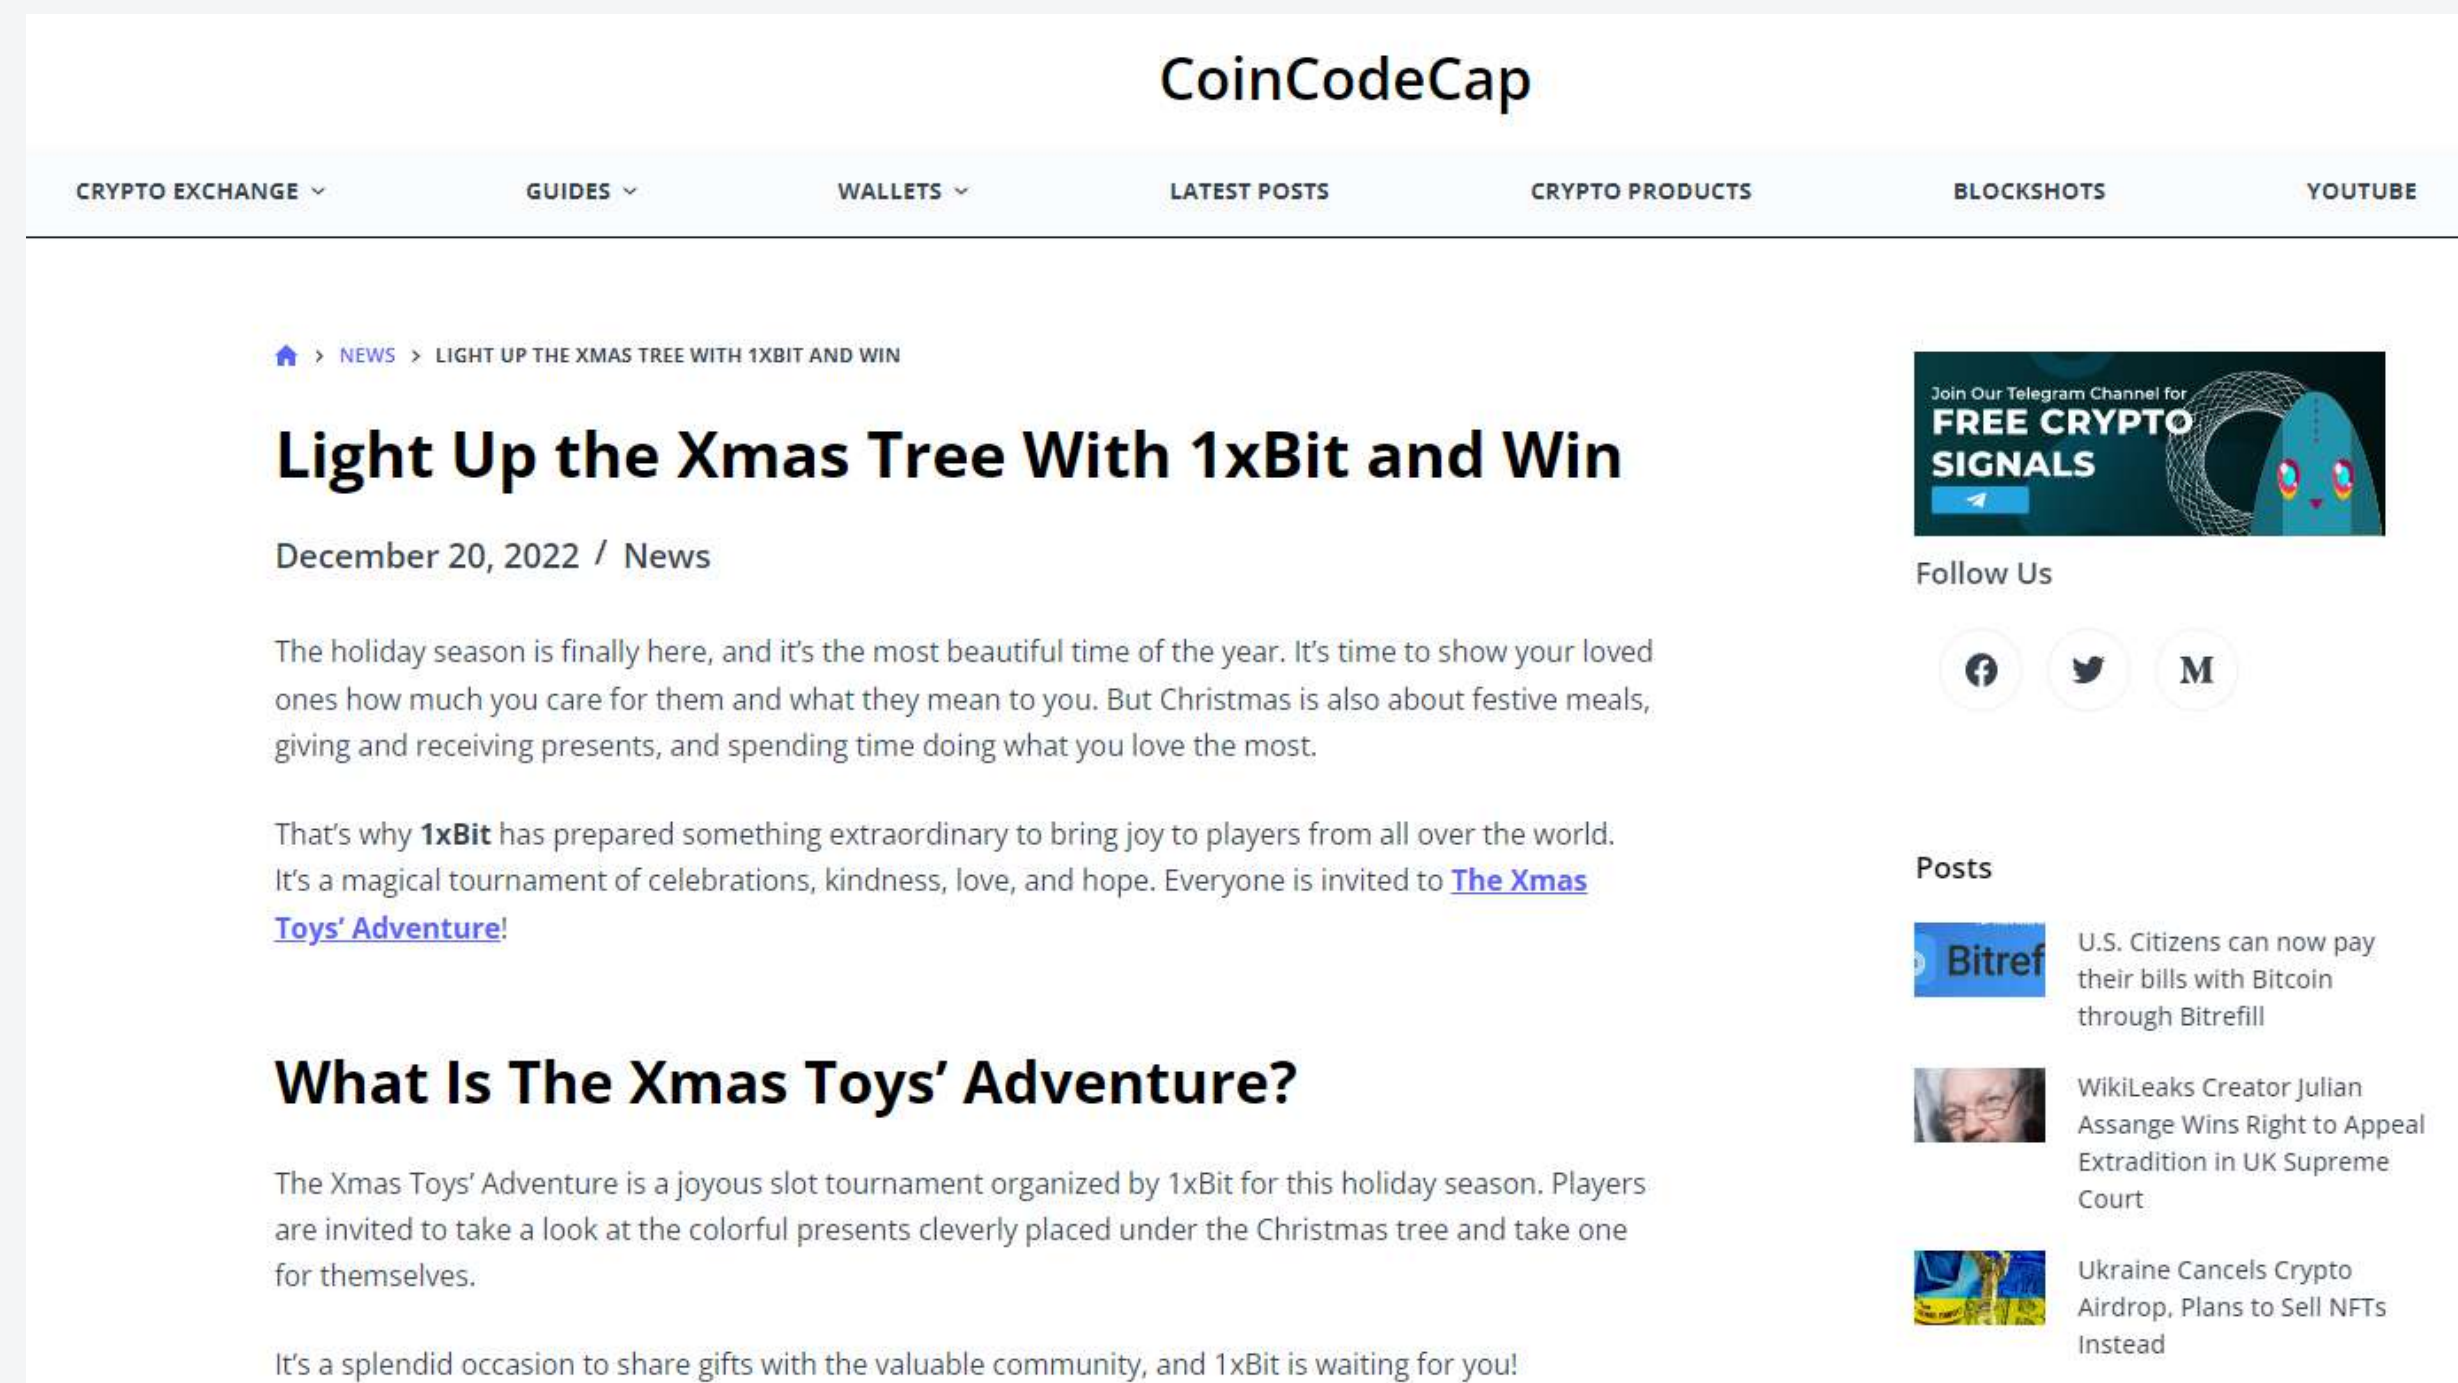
CoinCodeCap

CRYPTO EXCHANGE GUIDES WALLETS LATEST POSTS CRYPTO PRODUCTS BLOCKSHOTS YOUTUBE

NEWS > LIGHT UP THE XMAS TREE WITH 1XBIT AND WIN

Light Up the Xmas Tree With 1xBit and Win

December 20, 2022 / News

The holiday season is finally here, and it's the most beautiful time of the year. It's time to show your loved ones how much you care for them and what they mean to you. But Christmas is also about festive meals, giving and receiving presents, and spending time doing what you love the most.

That's why **1xBit** has prepared something extraordinary to bring joy to players from all over the world. It's a magical tournament of celebrations, kindness, love, and hope. Everyone is invited to The Xmas Toys' Adventure!

What Is The Xmas Toys' Adventure?

The Xmas Toys' Adventure is a joyous slot tournament organized by 1xBit for this holiday season. Players are invited to take a look at the colorful presents cleverly placed under the Christmas tree and take one for themselves.

It's a splendid occasion to share gifts with the valuable community, and 1xBit is waiting for you!

Join Our Telegram Channel for
FREE CRYPTO SIGNALS

Follow Us

M

Posts

Bitref

U.S. Citizens can now pay their bills with Bitcoin through Bitrefill

WikiLeaks Creator Julian Assange Wins Right to Appeal Extradition in UK Supreme Court

Ukraine Cancels Crypto Airdrop, Plans to Sell NFTs Instead